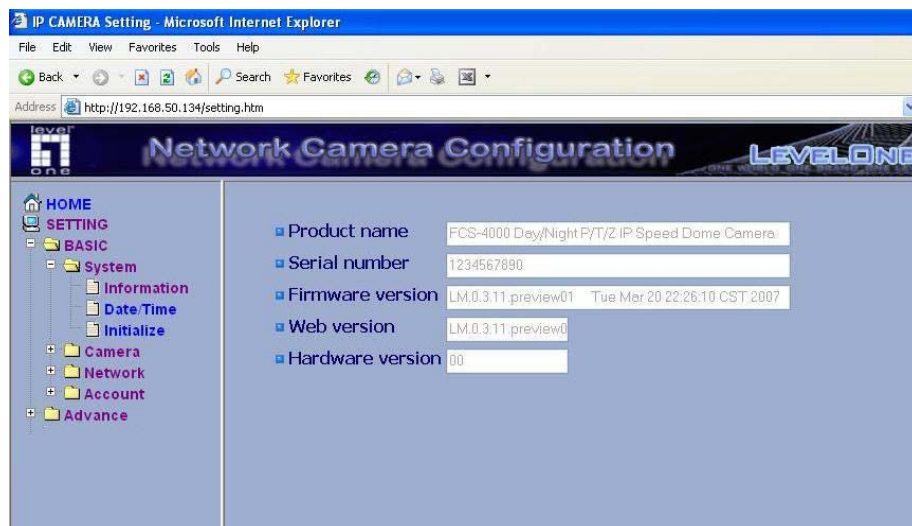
IP CAMERA Setting - Microsoft Internet Explorer

File Edit View Favorites Tools Help

Back Search Favorites

Address http://192.168.50.134/setting.htm

level one

Network Camera Configuration

LEVELONE

ONE WORLD ONE BRAND ONE LE

HOME
SETTING
BASIC
System
Information
Date/Time
Initialize
Camera
Network
Account
Advance

Product name FCS-4000 Day/Night P/T/Z IP Speed Dome Camera
Serial number 1234567890
Firmware version LM.0.3.11.preview01 Tue Mar 20 22:26:10 CST 2007
Web version LM.0.3.11.preview0
Hardware version 00